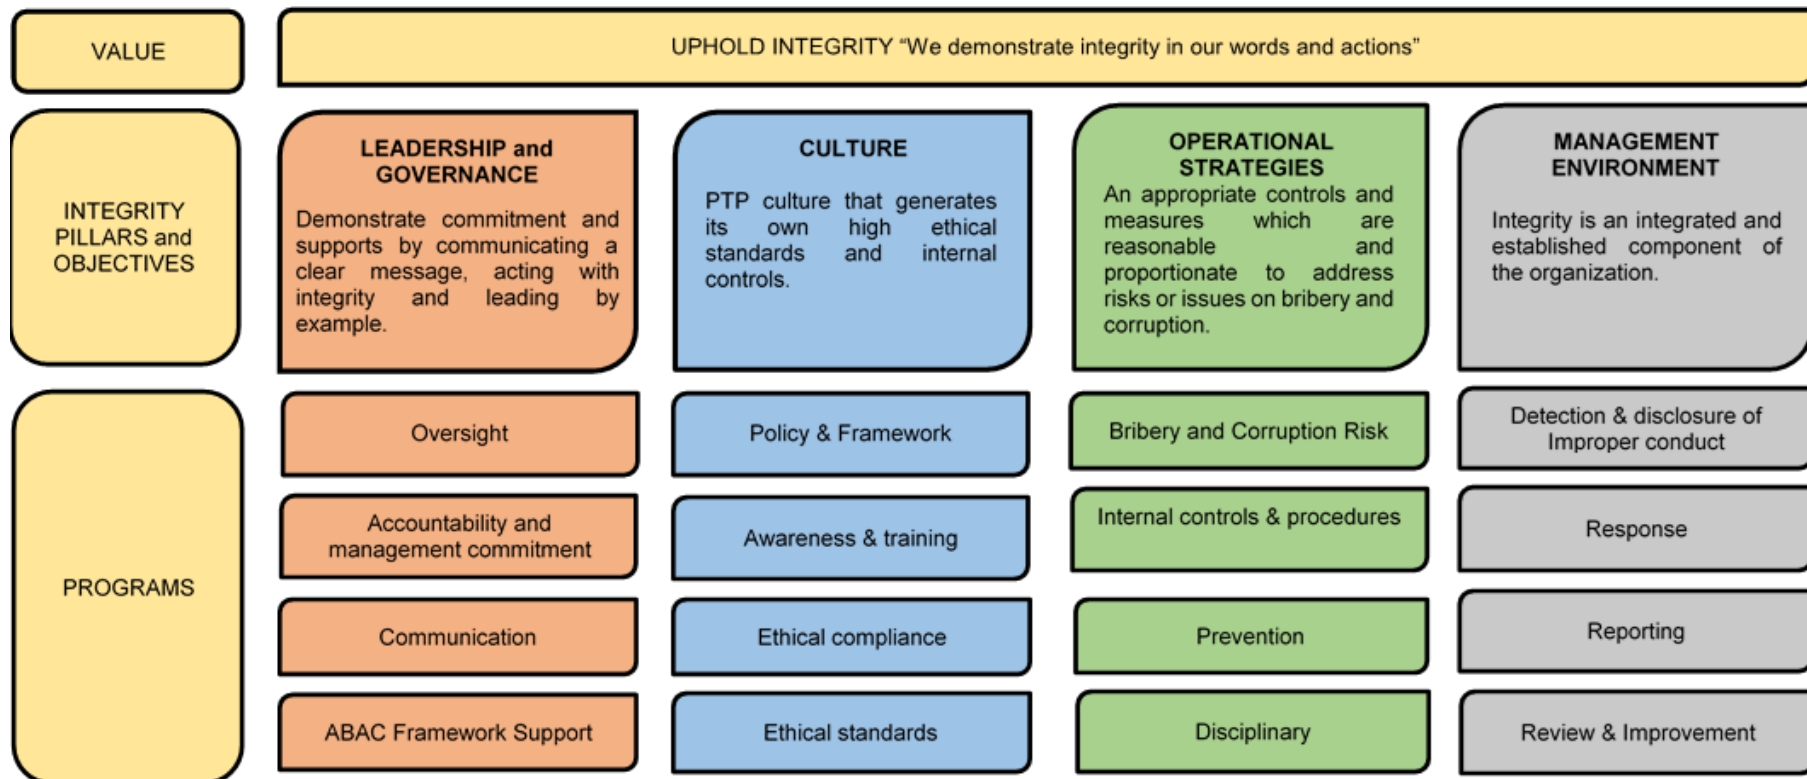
VALUE

UPHOLD INTEGRITY "We demonstrate integrity in our words and actions"

INTEGRITY PILLARS and OBJECTIVES

LEADERSHIP and GOVERNANCE
Demonstrate commitment and supports by communicating a clear message, acting with integrity and leading by example.

CULTURE
PTP culture that generates its own high ethical standards and internal controls.

OPERATIONAL STRATEGIES
An appropriate controls and measures which are reasonable and proportionate to address risks or issues on bribery and corruption.

MANAGEMENT ENVIRONMENT
Integrity is an integrated and established component of the organization.

PROGRAMS

Oversight

Policy & Framework

Bribery and Corruption Risk

Detection & disclosure of Improper conduct

Accountability and management commitment

Awareness & training

Internal controls & procedures

Response

Communication

Ethical compliance

Prevention

Reporting

ABAC Framework Support

Ethical standards

Disciplinary

Review & Improvement